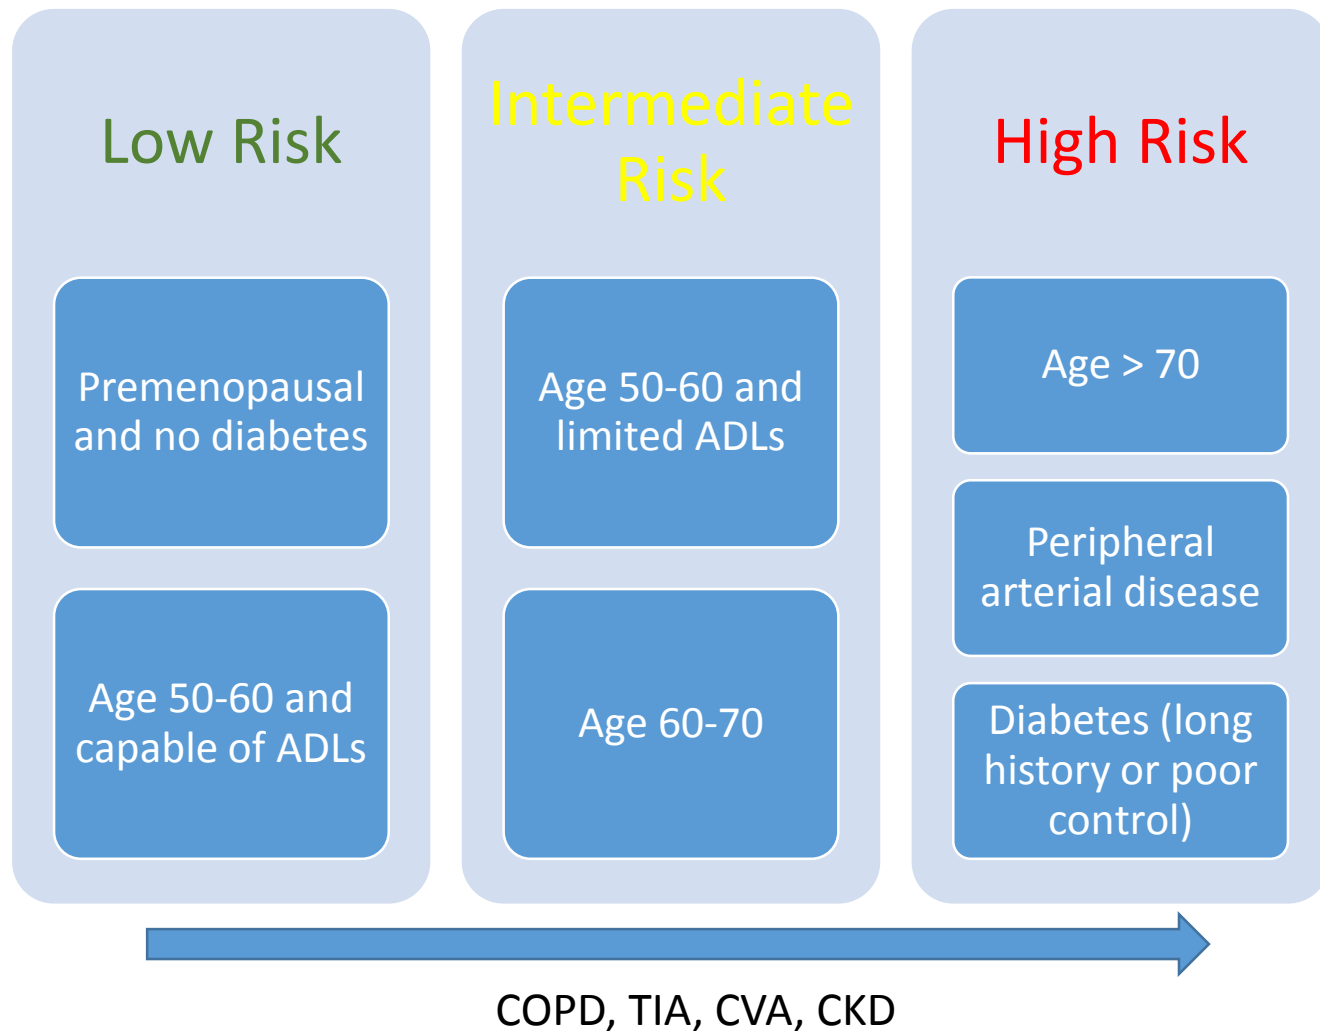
Low Risk

Premenopausal and no diabetes

Age 50-60 and capable of ADLs

Intermediate Risk

Age 50-60 and limited ADLs

Age 60-70

High Risk

Age > 70

Peripheral arterial disease

Diabetes (long history or poor control)

COPD, TIA, CVA, CKD